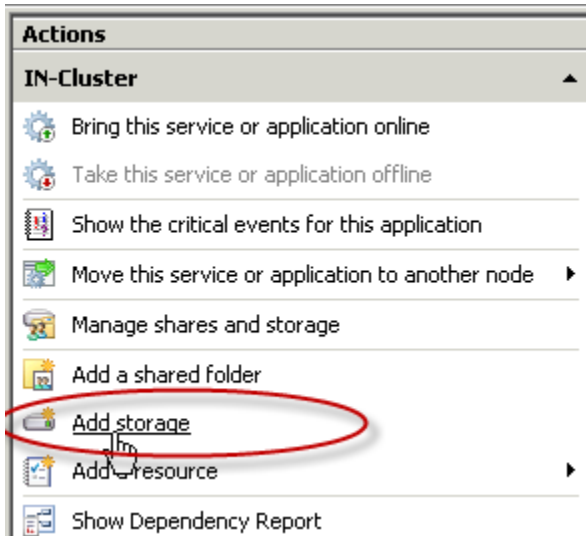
Actions

IN-Cluster

Bring this service or application online

Take this service or application offline

Show the critical events for this application

Move this service or application to another node

Manage shares and storage

Add a shared folder

Add storage

Add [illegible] resource

Show Dependency Report